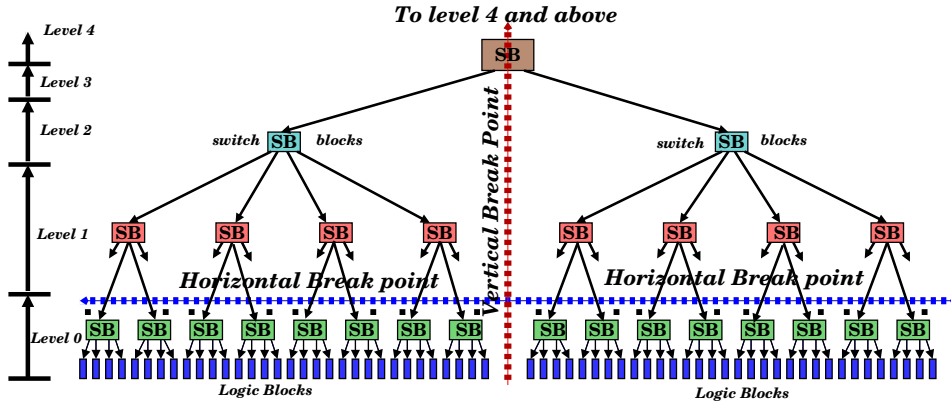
To level 4 and above

Level 4

Level 3

Level 2

Level 1

Level 0

SB

Vertical Break Point

switch SB blocks

switch SB blocks

SB SB SB SB

SB SB SB SB

Horizontal Break point

Horizontal Break point

SB SB SB SB SB SB SB SB

SB SB SB SB SB SB SB SB

Logic Blocks

Logic Blocks